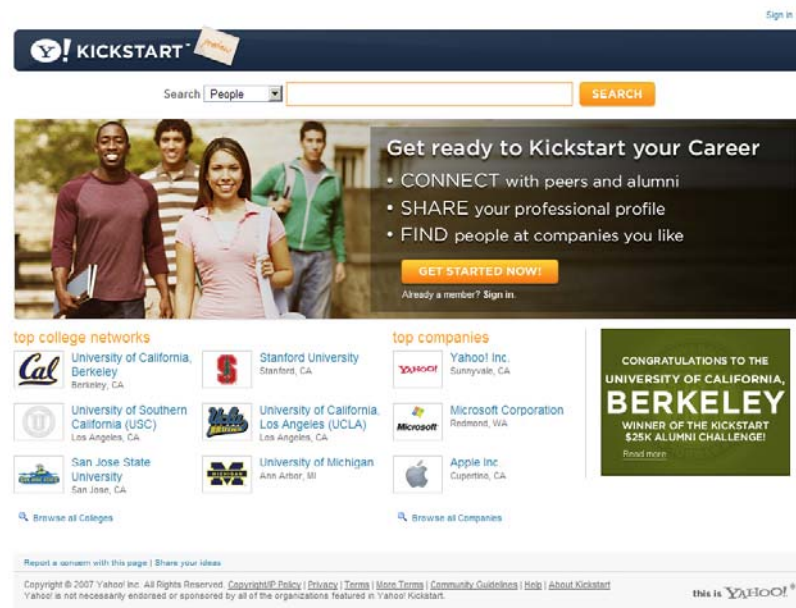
Sign in

Y! KICKSTART™ beta

Search People

SEARCH

Get ready to Kickstart your Career
• CONNECT with peers and alumni
• SHARE your professional profile
• FIND people at companies you like

GET STARTED NOW!

Already a member? Sign in.

top college networks

Cal
University of California, Berkeley
Berkeley, CA

Stanford University
Stanford, CA

University of Southern California (USC)
Los Angeles, CA

UCLA
University of California, Los Angeles (UCLA)
Los Angeles, CA

San Jose State University
San Jose, CA

MICHIGAN
University of Michigan
Ann Arbor, MI

Browse all Colleges

top companies

YAHOO!
Yahoo! Inc.
Sunnyvale, CA

Microsoft
Microsoft Corporation
Redmond, WA

Apple Inc
Cupertino, CA

Browse all Companies

CONGRATULATIONS TO THE UNIVERSITY OF CALIFORNIA, BERKELEY WINNER OF THE KICKSTART $25K ALUMNI CHALLENGE!

Read more

Report a concern with this page | Share your ideas

Copyright © 2007 Yahoo! Inc. All Rights Reserved. Copyright/IP Policy | Privacy | Terms | More Terms | Community Guidelines | Help | About Kickstart
Yahoo! is not necessarily endorsed or sponsored by all of the organizations featured in Yahoo! Kickstart.

this is YAHOO!